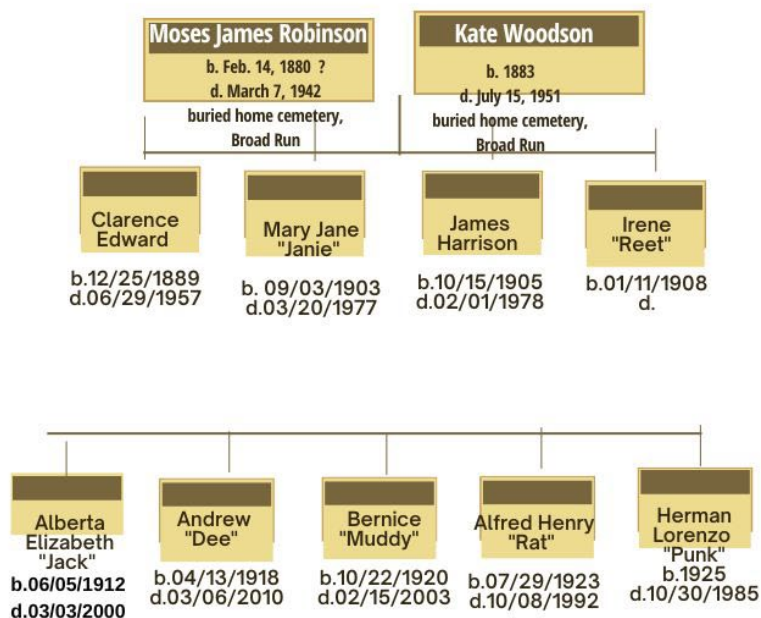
Moses James Robinson
b. Feb. 14, 1880 ?
d. March 7, 1942
buried home cemetery, Broad Run

Kate Woodson
b. 1883
d. July 15, 1951
buried home cemetery, Broad Run

Clarence Edward
b.12/25/1889
d.06/29/1957

Mary Jane "Janie"
b. 09/03/1903
d.03/20/1977

James Harrison
b.10/15/1905
d.02/01/1978

Irene "Reet"
b.01/11/1908
d.

Alberta Elizabeth "Jack"
b.06/05/1912
d.03/03/2000

Andrew "Dee"
b.04/13/1918
d.03/06/2010

Bernice "Muddy"
b.10/22/1920
d.02/15/2003

Alfred Henry "Rat"
b.07/29/1923
d.10/08/1992

Herman Lorenzo "Punk"
b.1925
d.10/30/1985